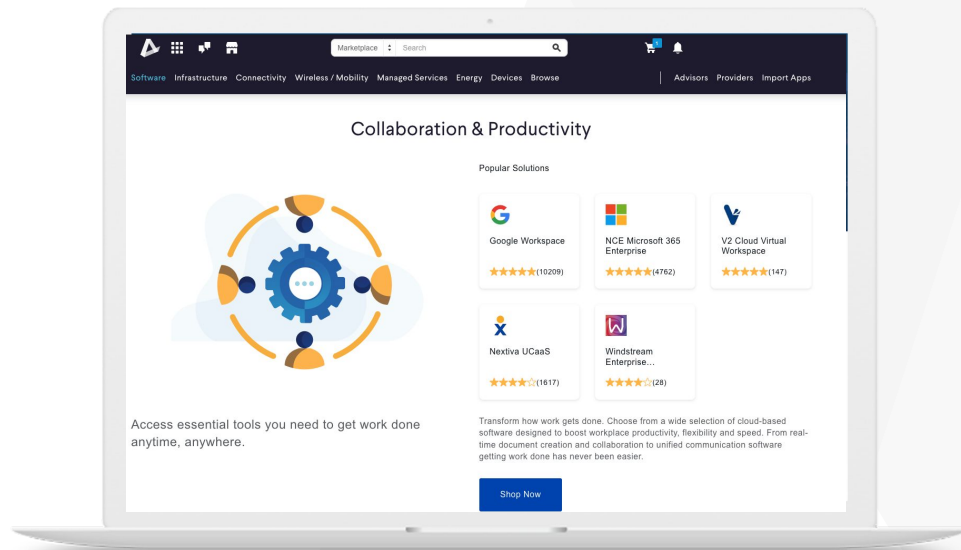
Marketplace Search

Software Infrastructure Connectivity Wireless / Mobility Managed Services Energy Devices Browse

Advisors Providers Import Apps

Collaboration & Productivity

Popular Solutions

Google Workspace
★★★★★(10209)

NCE Microsoft 365 Enterprise
★★★★★(4762)

V2 Cloud Virtual Workspace
★★★★★(147)

Nextiva UCaaS
★★★★☆(1617)

Windstream Enterprise...
★★★★☆(28)

Access essential tools you need to get work done anytime, anywhere.

Transform how work gets done. Choose from a wide selection of cloud-based software designed to boost workplace productivity, flexibility and speed. From real-time document creation and collaboration to unified communication software getting work done has never been easier.

Shop Now